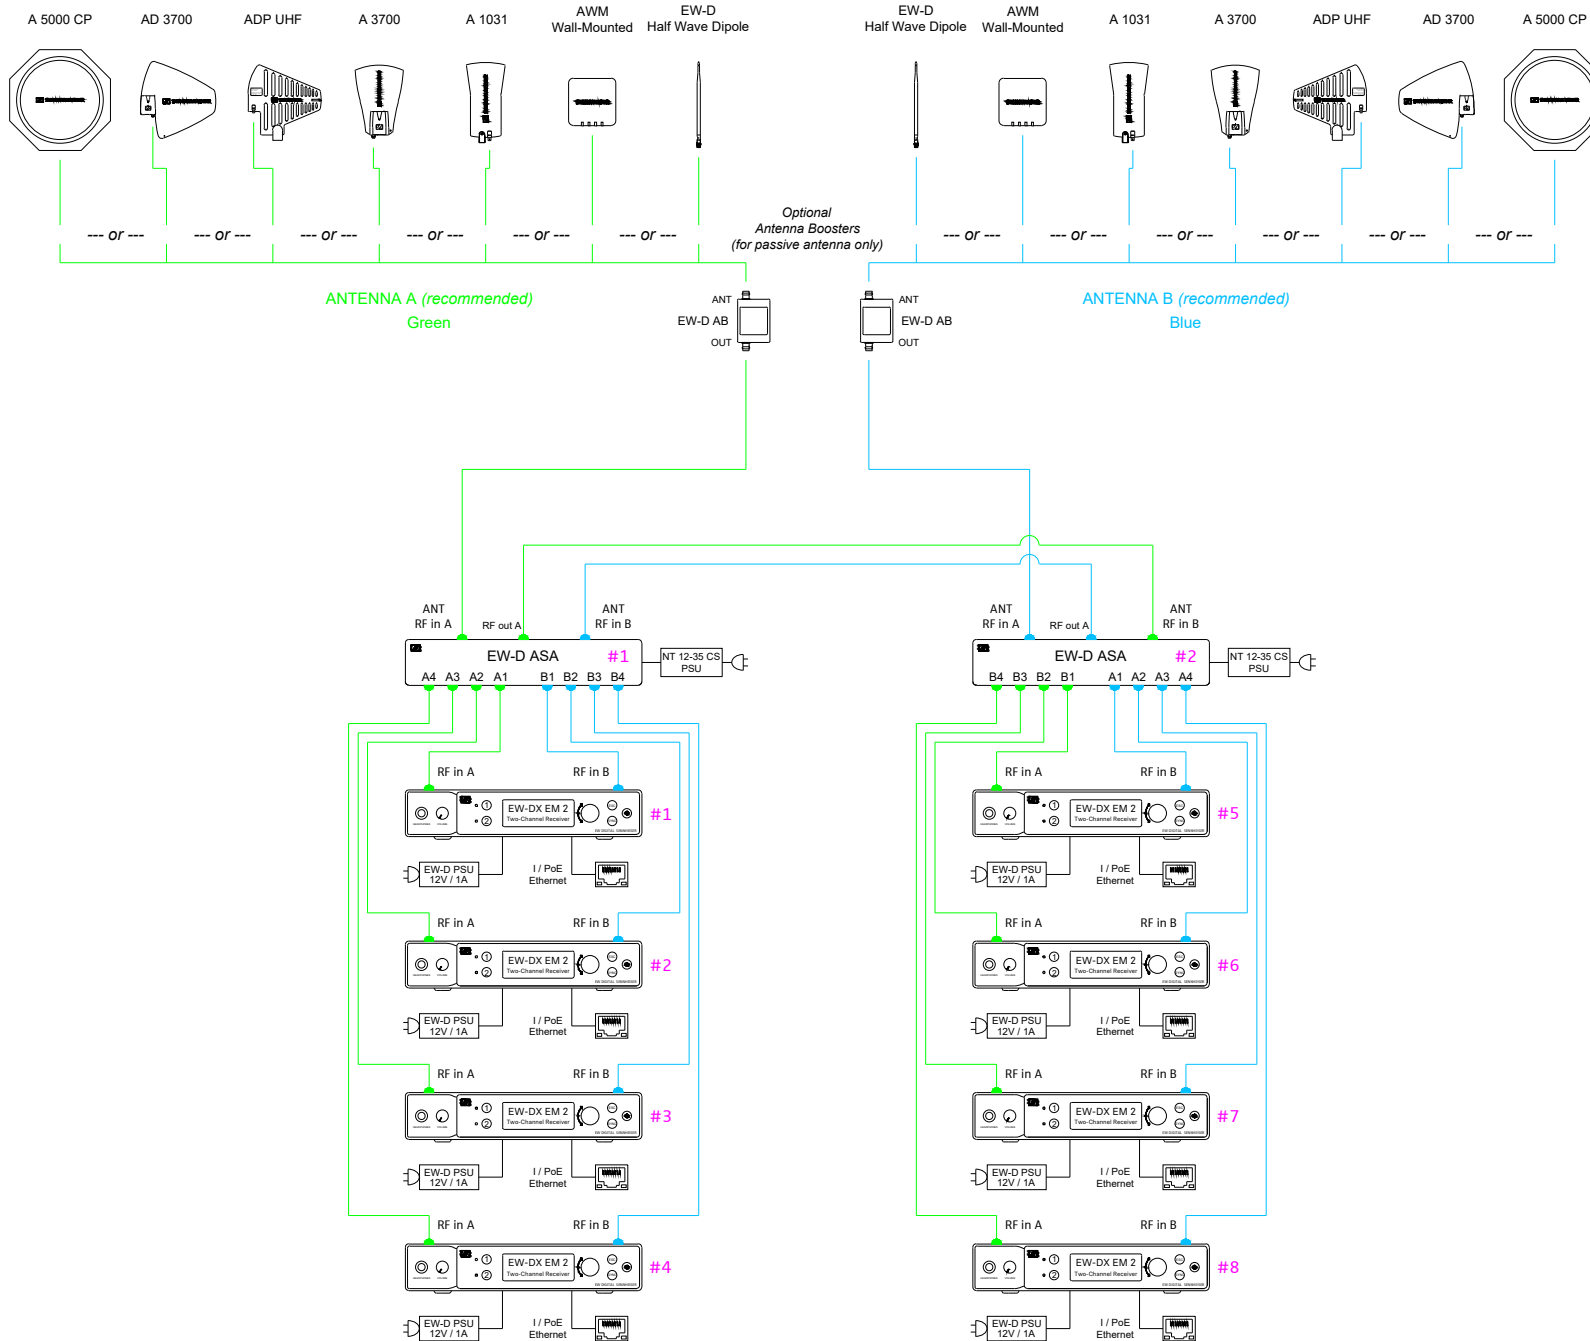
A 5000 CP AD 3700 ADP UHF A 3700 A 1031 AWM Wall-Mounted EW-D Half Wave Dipole

EW-D Half Wave Dipole AWM Wall-Mounted A 1031 A 3700 ADP UHF AD 3700 A 5000 CP

--- or --- --- or --- --- or --- --- or --- --- or --- --- or ---

Optional Antenna Boosters (for passive antenna only)

--- or --- --- or --- --- or --- --- or --- --- or --- --- or ---

ANTENNA A (recommended)
Green

ANT
EW-D AB
OUT

ANT
EW-D AB
OUT

ANTENNA B (recommended)
Blue

ANT RF in A RF out A ANT RF in B

EW-D ASA #1
A4 A3 A2 A1 B1 B2 B3 B4
NT 12-35 CS PSU

ANT RF in A RF out A ANT RF in B

EW-D ASA #2
B4 B3 B2 B1 A1 A2 A3 A4
NT 12-35 CS PSU

RF in A RF in B
EW-DX EM 2 Two-Channel Receiver #1
EW-D PSU 12V / 1A
I / PoE Ethernet

RF in A RF in B
EW-DX EM 2 Two-Channel Receiver #2
EW-D PSU 12V / 1A
I / PoE Ethernet

RF in A RF in B
EW-DX EM 2 Two-Channel Receiver #3
EW-D PSU 12V / 1A
I / PoE Ethernet

RF in A RF in B
EW-DX EM 2 Two-Channel Receiver #4
EW-D PSU 12V / 1A
I / PoE Ethernet

RF in A RF in B
EW-DX EM 2 Two-Channel Receiver #5
EW-D PSU 12V / 1A
I / PoE Ethernet

RF in A RF in B
EW-DX EM 2 Two-Channel Receiver #6
EW-D PSU 12V / 1A
I / PoE Ethernet

RF in A RF in B
EW-DX EM 2 Two-Channel Receiver #7
EW-D PSU 12V / 1A
I / PoE Ethernet

RF in A RF in B
EW-DX EM 2 Two-Channel Receiver #8
EW-D PSU 12V / 1A
I / PoE Ethernet